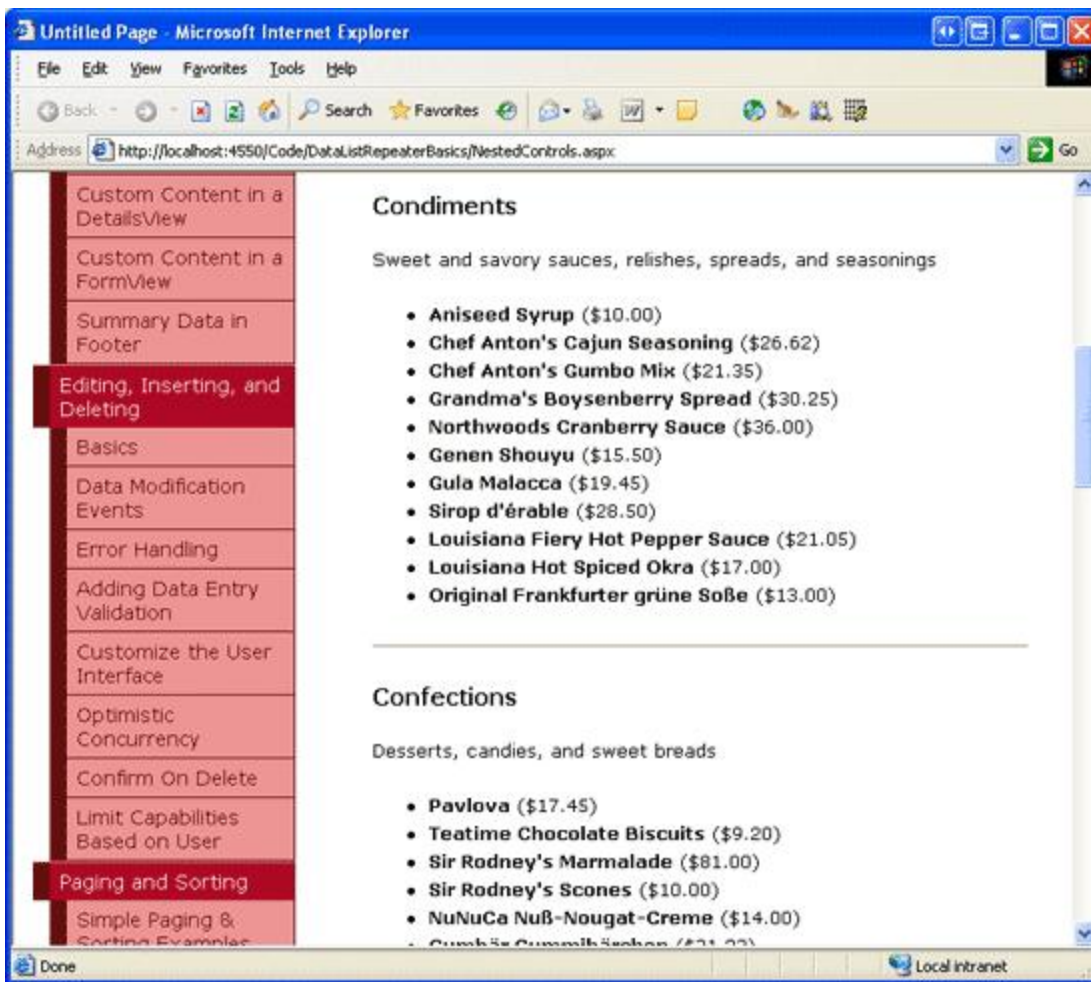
Untitled Page - Microsoft Internet Explorer

File Edit View Favorites Tools Help

Back Search Favorites

Address http://localhost:4550/Code/DataListRepeaterBasics/NestedControls.aspx Go

Custom Content in a DetailsView

Custom Content in a FormView

Summary Data in Footer

Editing, Inserting, and Deleting

Basics

Data Modification Events

Error Handling

Adding Data Entry Validation

Customize the User Interface

Optimistic Concurrency

Confirm On Delete

Limit Capabilities Based on User

Paging and Sorting

Simple Paging & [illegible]

Condiments

Sweet and savory sauces, relishes, spreads, and seasonings

- **Aniseed Syrup** ($10.00)
- **Chef Anton's Cajun Seasoning** ($26.62)
- **Chef Anton's Gumbo Mix** ($21.35)
- **Grandma's Boysenberry Spread** ($30.25)
- **Northwoods Cranberry Sauce** ($36.00)
- **Genen Shouyu** ($15.50)
- **Gula Malacca** ($19.45)
- **Sirop d'érable** ($28.50)
- **Louisiana Fiery Hot Pepper Sauce** ($21.05)
- **Louisiana Hot Spiced Okra** ($17.00)
- **Original Frankfurter grüne Soße** ($13.00)

Confections

Desserts, candies, and sweet breads

- **Pavlova** ($17.45)
- **Teatime Chocolate Biscuits** ($9.20)
- **Sir Rodney's Marmalade** ($81.00)
- **Sir Rodney's Scones** ($10.00)
- **NuNuCa Nuß-Nougat-Creme** ($14.00)
- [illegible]

Done

Local intranet